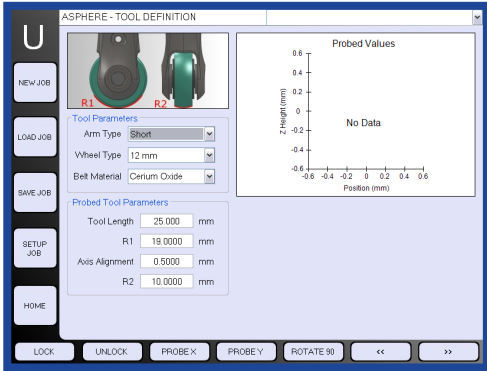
U

ASPHERE - TOOL DEFINITION

NEW JOB

LOAD JOB

SAVE JOB

SETUP JOB

HOME

R1 R2

Tool Parameters

Arm Type Short

Wheel Type 12 mm

Belt Material Cerium Oxide

Probed Tool Parameters

Tool Length 25.000 mm

R1 19.0000 mm

Axis Alignment 0.5000 mm

R2 10.0000 mm

Probed Values

0.6
0.4
0.2
0
-0.2
-0.4
-0.6

Z Height (mm)

No Data

-0.6 -0.4 -0.2 0 0.2 0.4 0.6

Position (mm)

LOCK UNLOCK PROBE X PROBE Y ROTATE 90 << >>